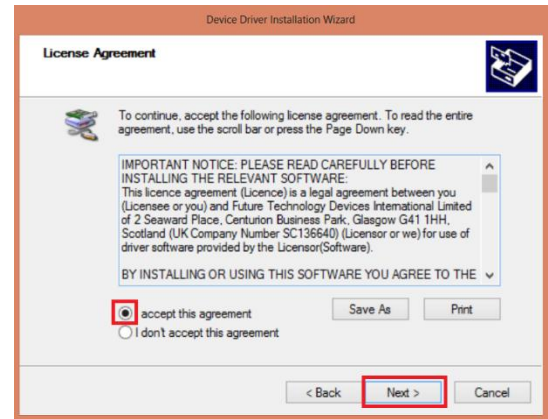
Device Driver Installation Wizard

License Agreement

To continue, accept the following license agreement. To read the entire agreement, use the scroll bar or press the Page Down key.

IMPORTANT NOTICE: PLEASE READ CAREFULLY BEFORE INSTALLING THE RELEVANT SOFTWARE:
This licence agreement (Licence) is a legal agreement between you (Licensee or you) and Future Technology Devices International Limited of 2 Seaward Place, Centurion Business Park, Glasgow G41 1HH, Scotland (UK Company Number SC136640) (Licensor or we) for use of driver software provided by the Licensor(Software).

BY INSTALLING OR USING THIS SOFTWARE YOU AGREE TO THE

I accept this agreement
I don't accept this agreement

Save As
Print

< Back
Next >
Cancel